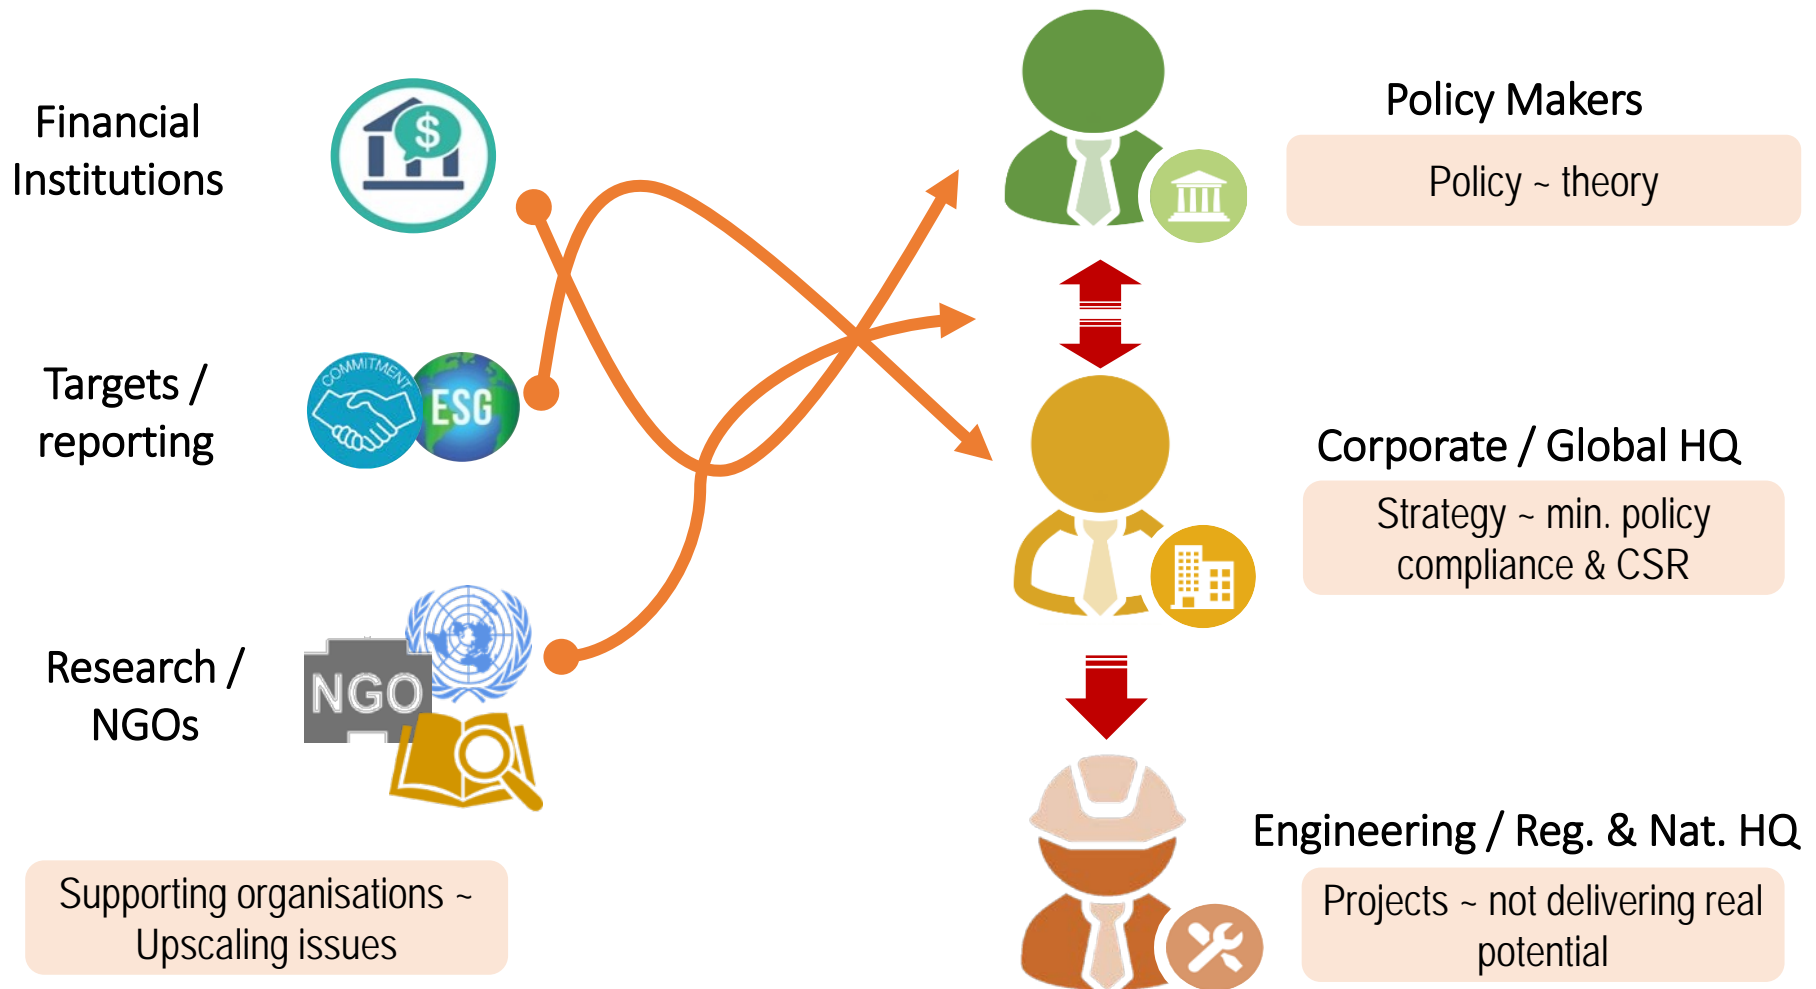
Financial Institutions

Targets / reporting

Research / NGOs

Supporting organisations ~ Upscaling issues

Policy Makers

Policy ~ theory

Corporate / Global HQ

Strategy ~ min. policy compliance & CSR

Engineering / Reg. & Nat. HQ

Projects ~ not delivering real potential

COMMITMENT

ESG

NGO